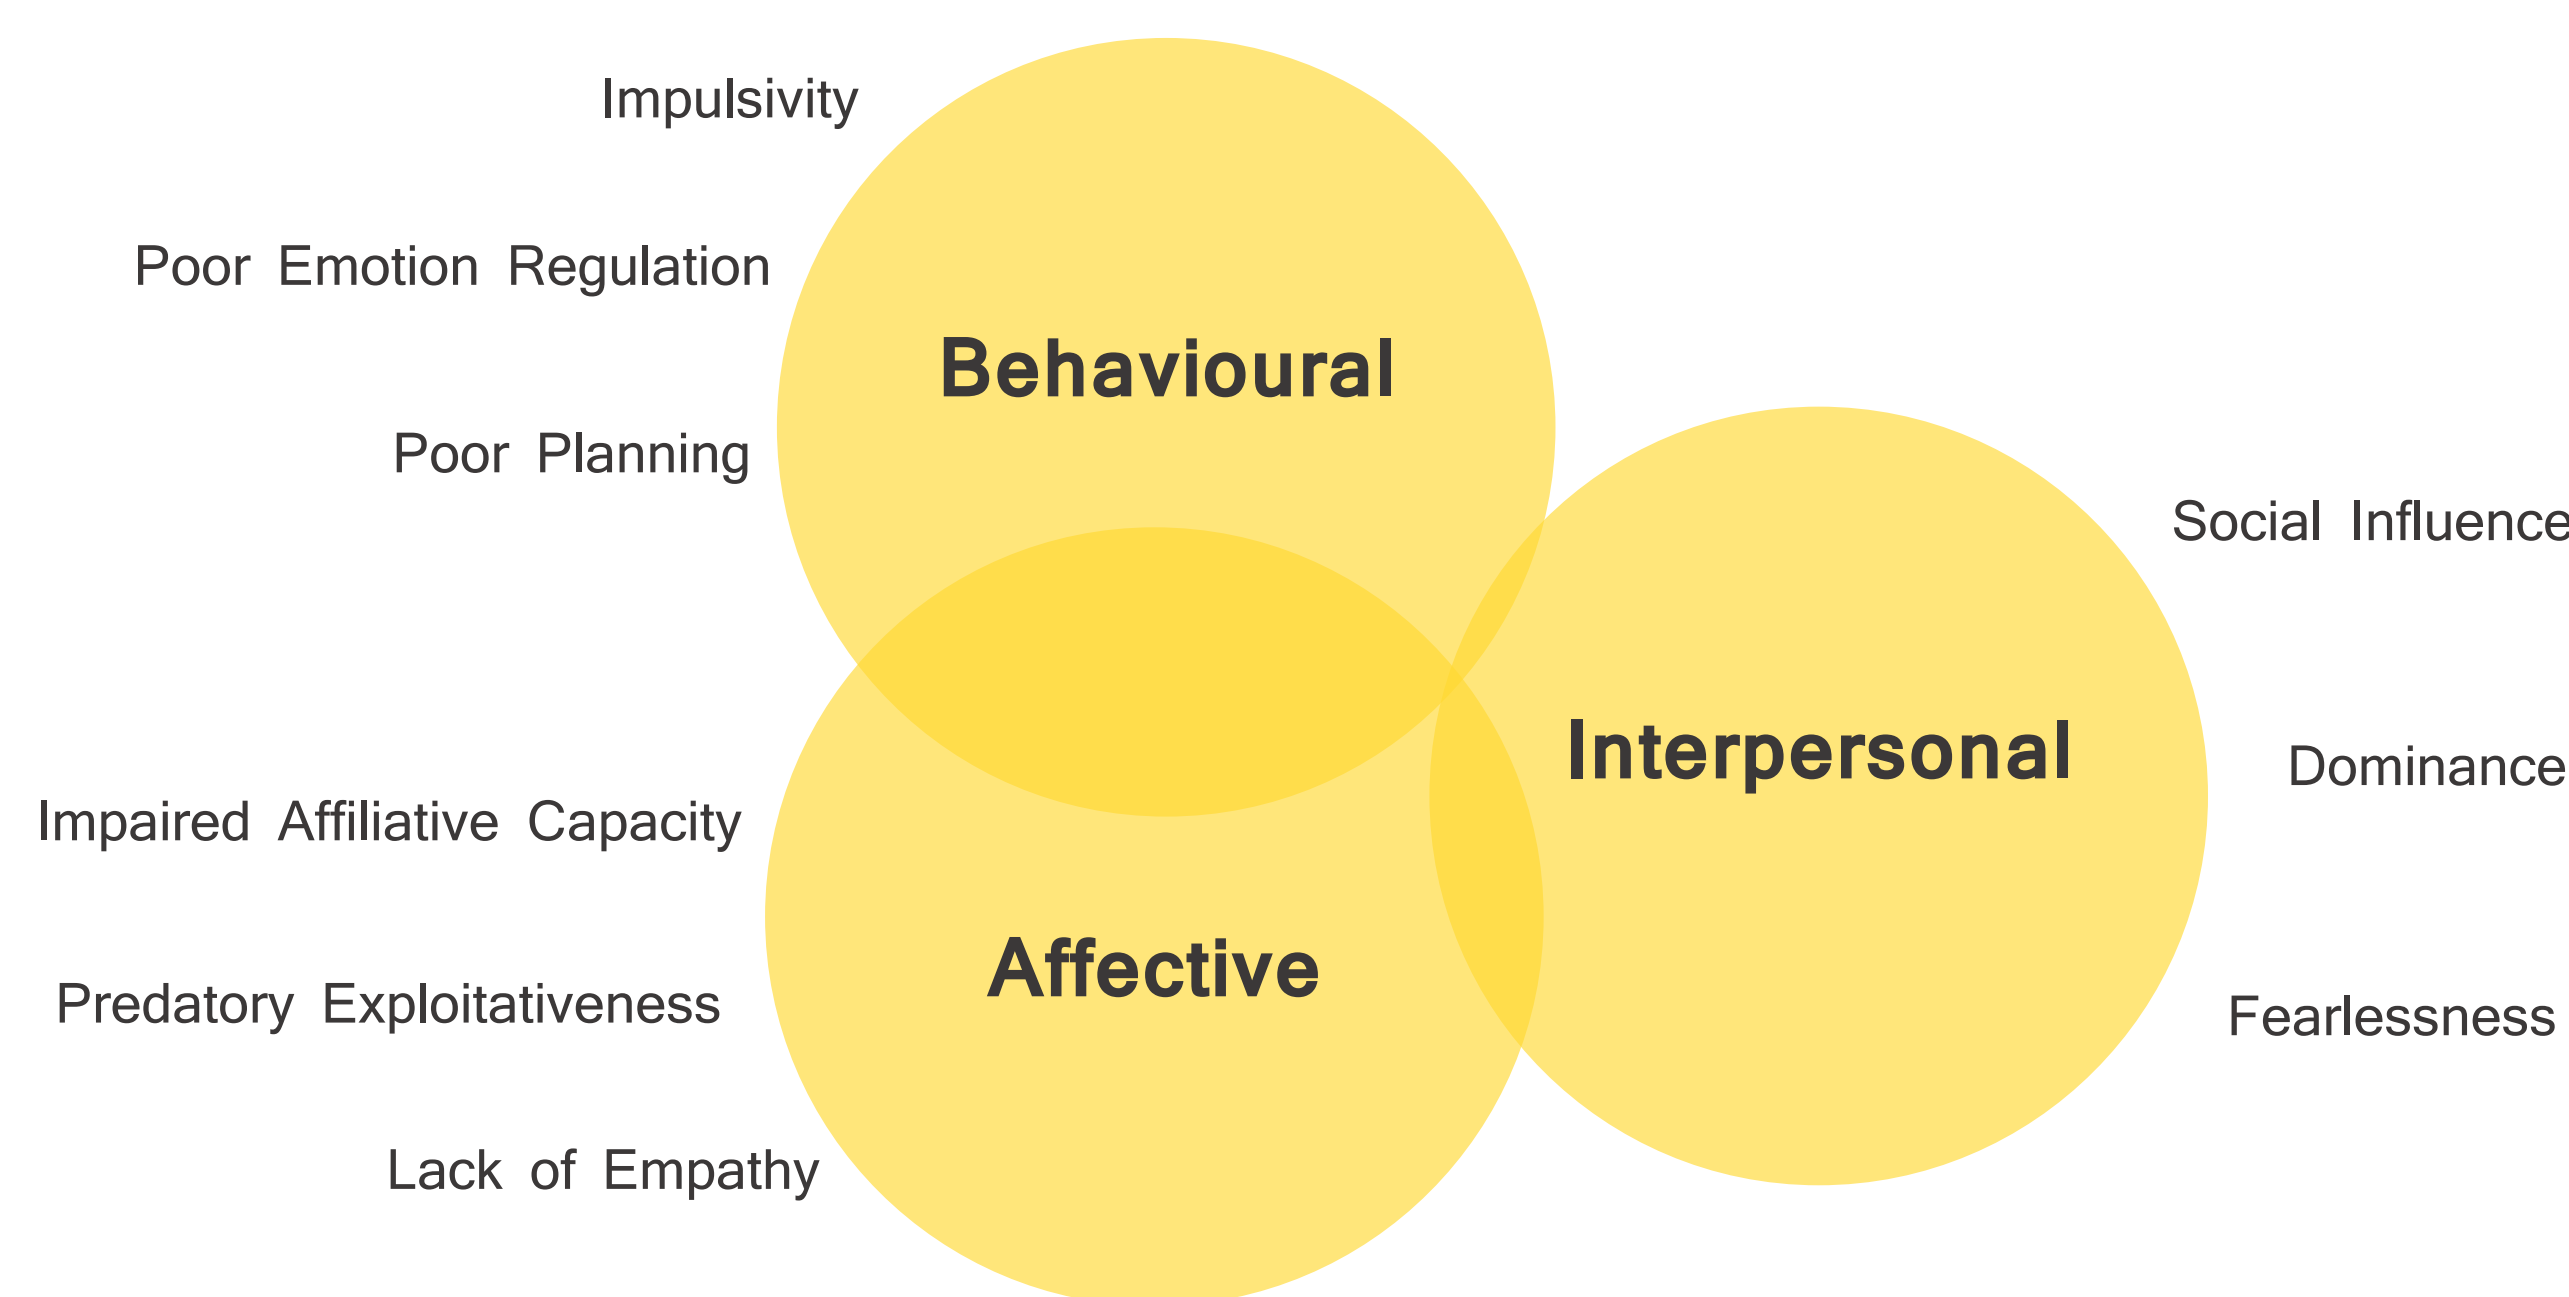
Impulsivity

Poor Emotion Regulation

Behavioural

Poor Planning

Social Influence

Interpersonal

Dominance

Impaired Affiliative Capacity

Affective

Predatory Exploitativeness

Fearlessness

Lack of Empathy